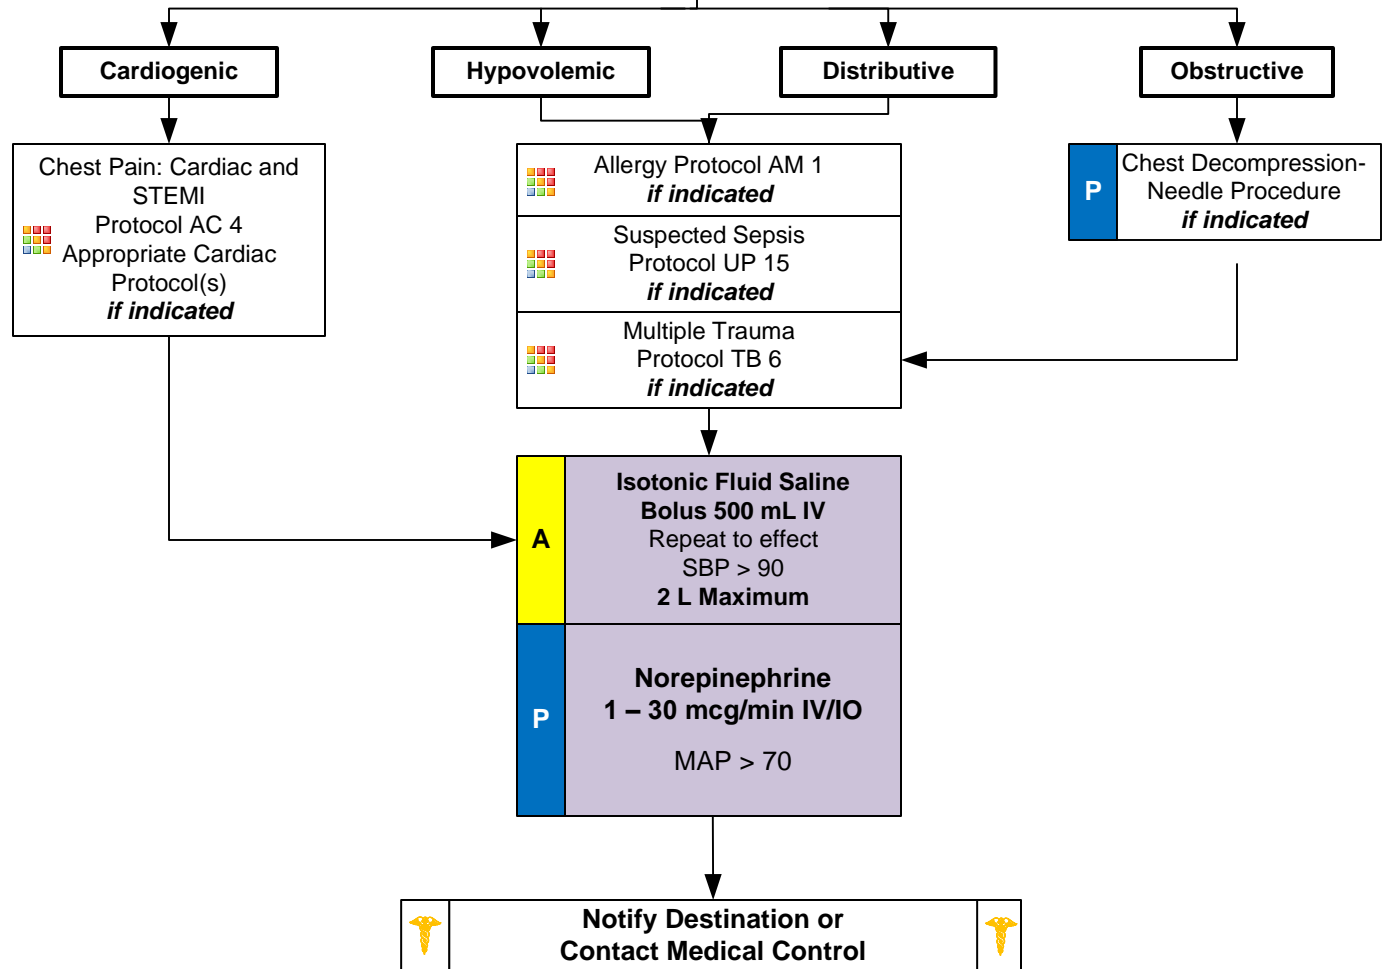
Cardiogenic

Hypovolemic

Distributive

Obstructive

Chest Pain: Cardiac and STEMI Protocol AC 4 Appropriate Cardiac Protocol(s) *if indicated*

Allergy Protocol AM 1 *if indicated*

Suspected Sepsis Protocol UP 15 *if indicated*

Multiple Trauma Protocol TB 6 *if indicated*

P

Chest Decompression-Needle Procedure *if indicated*

A

**Isotonic Fluid Saline Bolus 500 mL IV**
Repeat to effect
SBP > 90
**2 L Maximum**

P

**Norepinephrine**
**1 – 30 mcg/min IV/IO**

MAP > 70

**Notify Destination or Contact Medical Control**